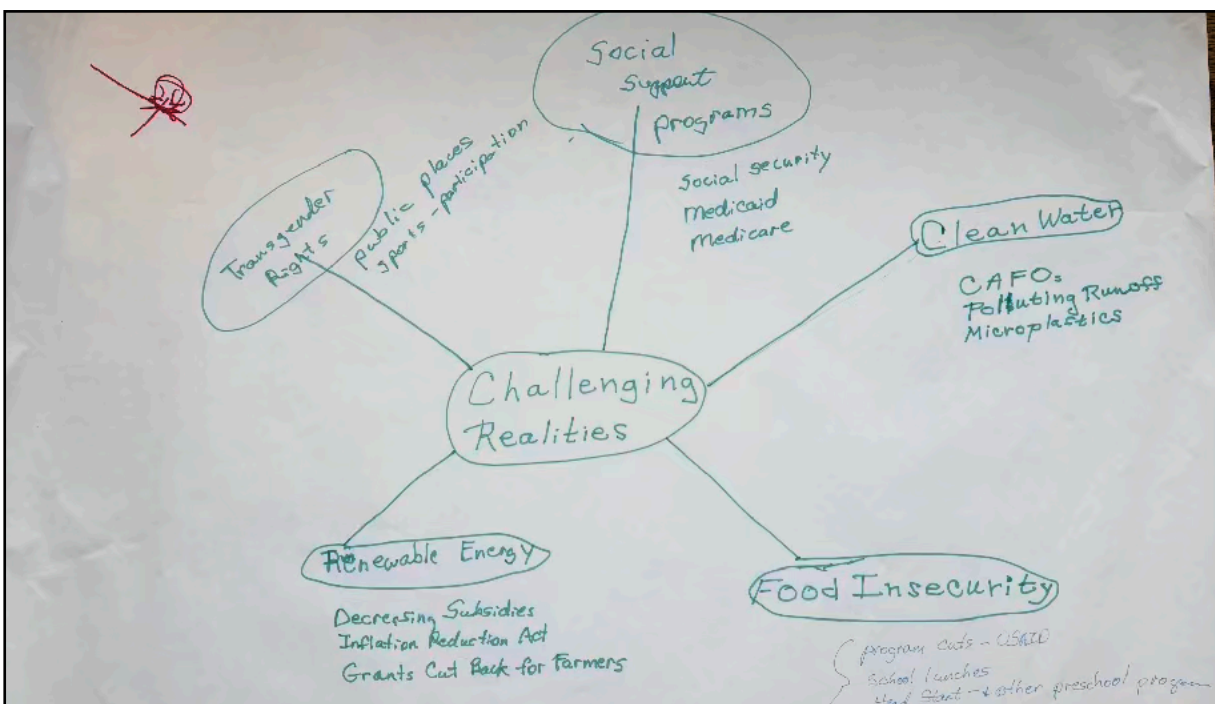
Social Support programs

Social security
Medicaid
Medicare

Transgender Rights

public places
sports - participation

Clean Water

CAFOs
Polluting Runoff
Microplastics

Challenging Realities

Renewable Energy

Decreasing Subsidies
Inflation Reduction Act
Grants Cut Back for Farmers

Food Insecurity

program cuts - USAID
School lunches
Head Start - & other preschool program